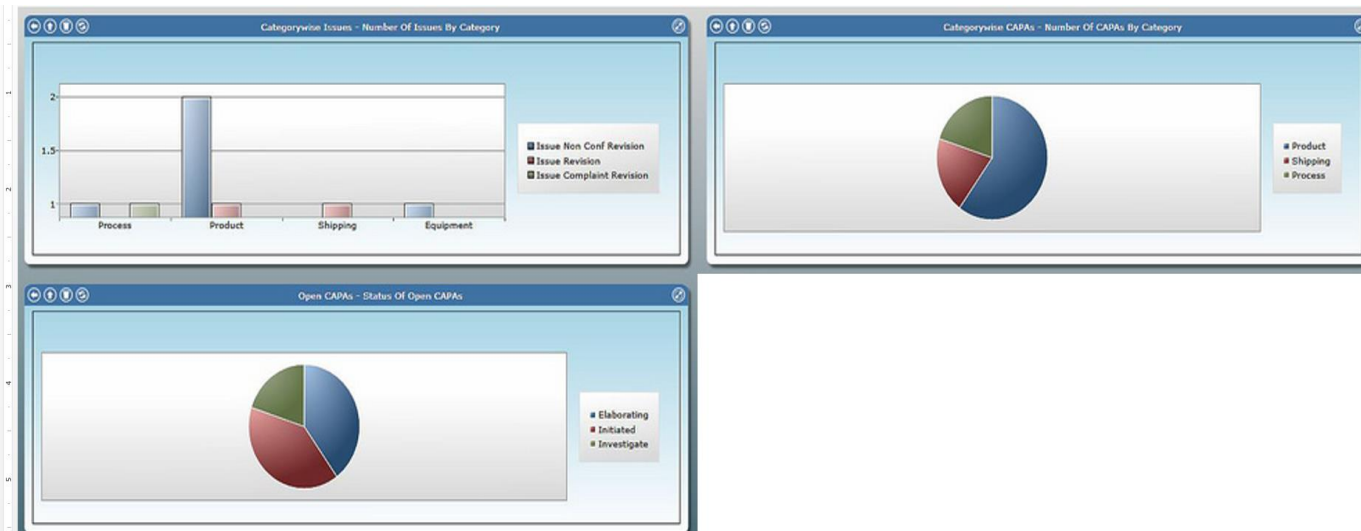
Categorywise Issues - Number Of Issues By Category

2
1.5
1
Process
Product
Shipping
Equipment

Issue Non Conf Revision
Issue Revision
Issue Complaint Revision

Categorywise CAPAs - Number Of CAPAs By Category

Product
Shipping
Process

Open CAPAs - Status Of Open CAPAs

Elaborating
Initiated
Investigate